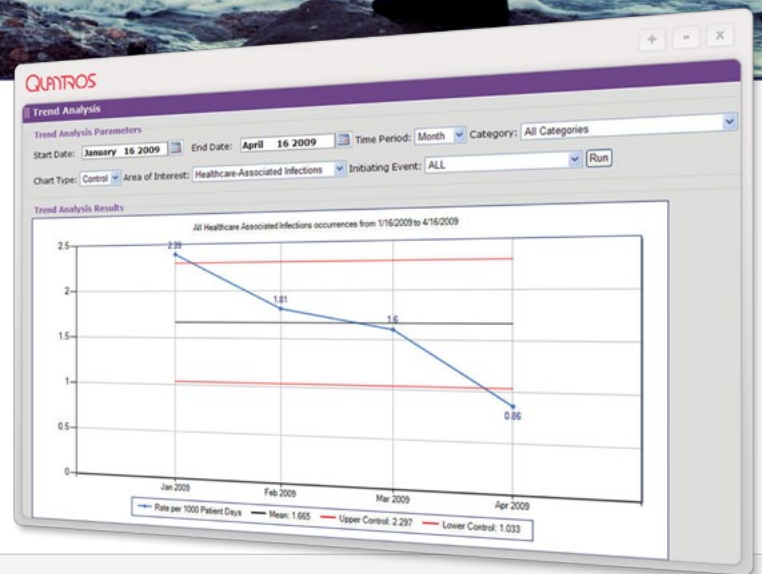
+ - X

QUANTROS

Trend Analysis

Trend Analysis Parameters

Start Date: January 16 2009 End Date: April 16 2009 Time Period: Month Category: All Categories

Chart Type: Control Area of Interest: Healthcare-Associated Infections Initiating Event: ALL Run

Trend Analysis Results

All Healthcare Associated Infections occurrences from 1/16/2009 to 4/16/2009

2.5
2
1.5
1
0.5
0

2.39
1.81
1.6
0.86

Jan 2009 Feb 2009 Mar 2009 Apr 2009

Rate per 1000 Patient Days — Mean: 1.665 — Upper Control: 2.297 — Lower Control: 1.033